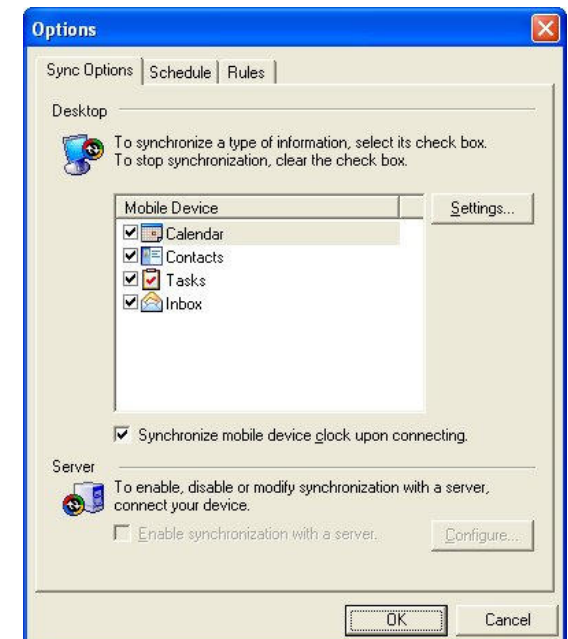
Options

Sync Options | Schedule | Rules

Desktop

To synchronize a type of information, select its check box. To stop synchronization, clear the check box.

Mobile Device

Settings...

Calendar

Contacts

Tasks

Inbox

Synchronize mobile device clock upon connecting.

Server

To enable, disable or modify synchronization with a server, connect your device.

Enable synchronization with a server.

Configure...

OK

Cancel